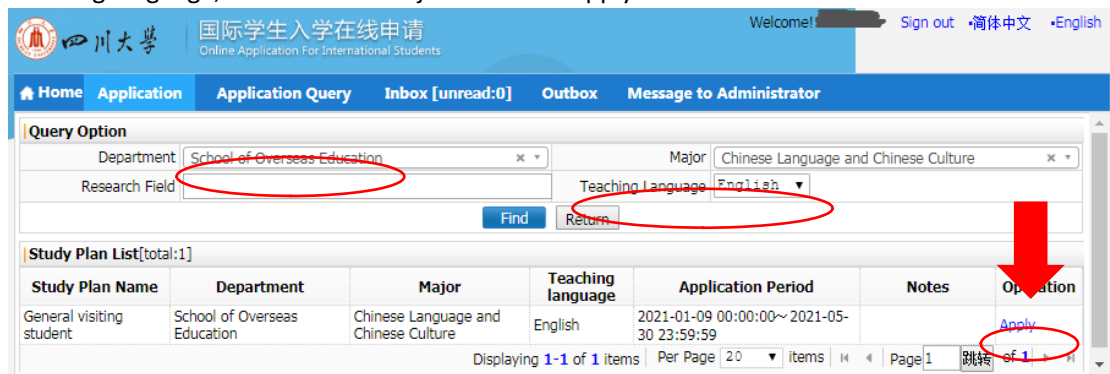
四川大学 国际学生入学在线申请 Online Application For International Students

Welcome! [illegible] Sign out •简体中文 •English

Home Application Application Query Inbox [unread:0] Outbox Message to Administrator

Query Option

Department School of Overseas Education

Major Chinese Language and Chinese Culture

Research Field

Teaching Language English

Find Return

Study Plan List[total:1]

| Study Plan Name | Department | Major | Teaching language | Application Period | Notes | Operation |
|---|---|---|---|---|---|---|
| General visiting student | School of Overseas Education | Chinese Language and Chinese Culture | English | 2021-01-09 00:00:00~2021-05-30 23:59:59 | | Apply |

Displaying 1-1 of 1 items Per Page 20 items Page 1 跳转 of 1